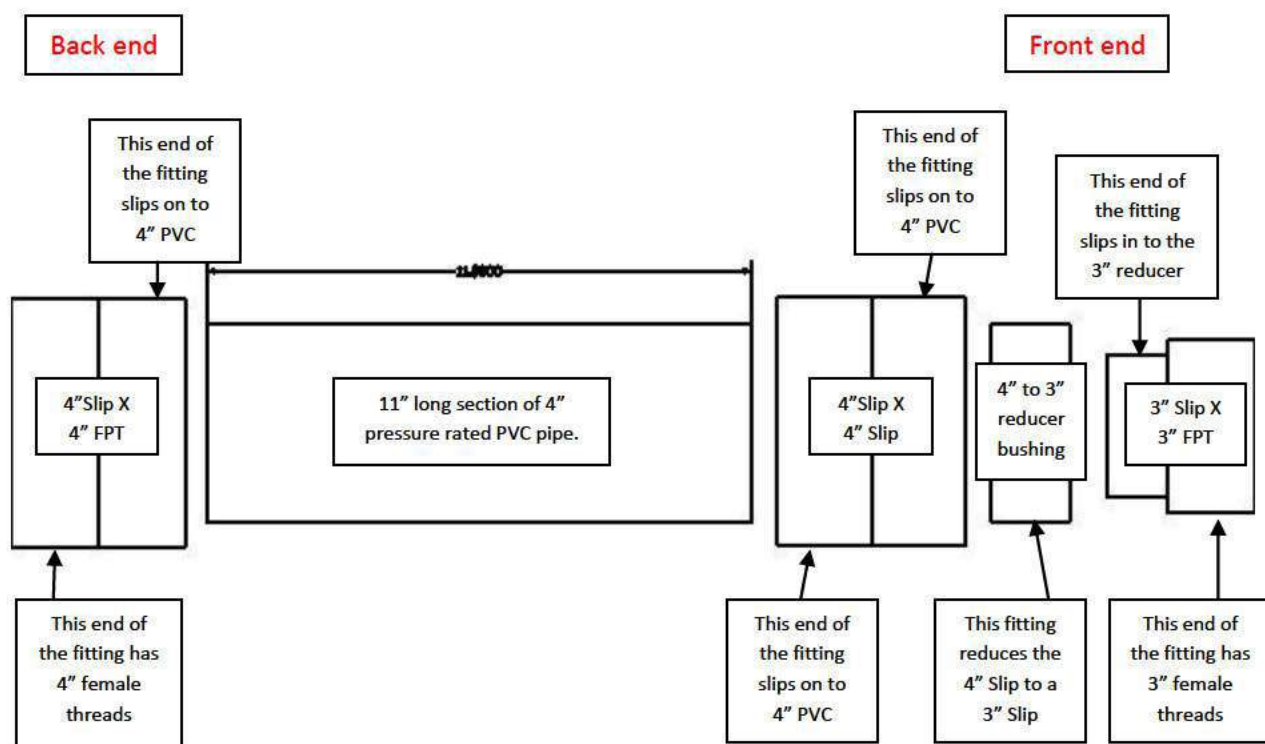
Back end

Front end

This end of the fitting slips on to 4" PVC

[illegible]

This end of the fitting slips on to 4" PVC

This end of the fitting slips in to the 3" reducer

4"Slip X 4" FPT

11" long section of 4" pressure rated PVC pipe.

4"Slip X 4" Slip

4" to 3" reducer bushing

3" Slip X 3" FPT

This end of the fitting has 4" female threads

This end of the fitting slips on to 4" PVC

This fitting reduces the 4" Slip to a 3" Slip

This end of the fitting has 3" female threads